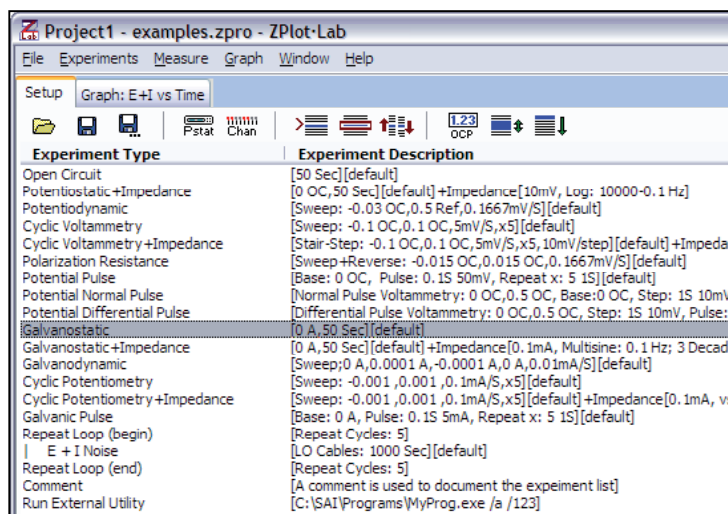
Project1 - examples.zpro - ZPlot·Lab

File Experiments Measure Graph Window Help

Setup | Graph: E+I vs Time

Pstat Chan 1.23 OCP

| Experiment Type | Experiment Description |
|---|---|
| Open Circuit | [50 Sec][default] |
| Potentiostatic+Impedance | [0 OC,50 Sec][default] +Impedance[10mV, Log: 10000-0.1 Hz] |
| Potentiodynamic | [Sweep: -0.03 OC,0.5 Ref,0.1667mV/S][default] |
| Cyclic Voltammetry | [Sweep: -0.1 OC,0.1 OC,5mV/S,x5][default] |
| Cyclic Voltammetry+Impedance | [Stair-Step: -0.1 OC,0.1 OC,5mV/S,x5,10mV/step][default] +Impeda |
| Polarization Resistance | [Sweep+Reverse: -0.015 OC,0.015 OC,0.1667mV/S][default] |
| Potential Pulse | [Base: 0 OC, Pulse: 0.1S 50mV, Repeat x: 5 1S][default] |
| Potential Normal Pulse | [Normal Pulse Voltammetry: 0 OC,0.5 OC, Base:0 OC, Step: 1S 10mV |
| Potential Differential Pulse | [Differential Pulse Voltammetry: 0 OC,0.5 OC, Step: 1S 10mV, Pulse: |
| Galvanostatic | [0 A,50 Sec][default] |
| Galvanostatic+Impedance | [0 A,50 Sec][default] +Impedance[0.1mA, Multisine: 0.1 Hz; 3 Decad |
| Galvanodynamic | [Sweep;0 A,0.0001 A,-0.0001 A,0 A,0.01mA/S][default] |
| Cyclic Potentiometry | [Sweep: -0.001 ,0.001 ,0.1mA/S,x5][default] |
| Cyclic Potentiometry+Impedance | [Sweep: -0.001 ,0.001 ,0.1mA/S,x5][default] +Impedance[0.1mA, v |
| Galvanic Pulse | [Base: 0 A, Pulse: 0.1S 5mA, Repeat x: 5 1S][default] |
| Repeat Loop (begin) | [Repeat Cycles: 5] |
| E + I Noise | [LO Cables: 1000 Sec][default] |
| Repeat Loop (end) | [Repeat Cycles: 5] |
| Comment | [A comment is used to document the expeiment list] |
| Run External Utility | [C:\SAI\Programs\MyProg.exe /a /123] |